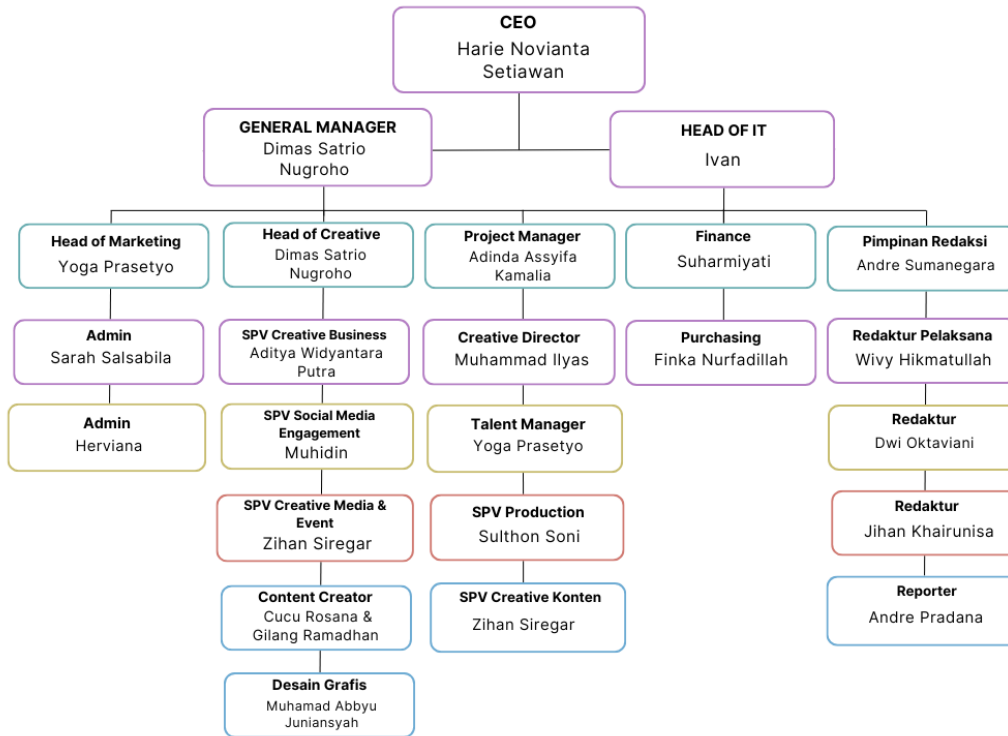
CEO
Harie Novianta Setiawan

GENERAL MANAGER
Dimas Satrio Nugroho

HEAD OF IT
Ivan

Head of Marketing
Yoga Prasetyo

Admin
Sarah Salsabila

Admin
Herviana

Head of Creative
Dimas Satrio Nugroho

SPV Creative Business
Aditya Widyantara Putra

SPV Social Media Engagement
Muhidin

SPV Creative Media & Event
Zihan Siregar

Content Creator
Cucu Rosana & Gilang Ramadhan

Desain Grafis
Muhamad Abbyu Juniansyah

Project Manager
Adinda Assyifa Kamalia

Creative Director
Muhammad Ilyas

Talent Manager
Yoga Prasetyo

SPV Production
Sulthon Soni

SPV Creative Konten
Zihan Siregar

Finance
Suharmiyati

Purchasing
Finka Nurfadillah

Pimpinan Redaksi
Andre Sumanegara

Redaktur Pelaksana
Wivy Hikmatullah

Redaktur
Dwi Oktaviani

Redaktur
Jihan Khairunisa

Reporter
Andre Pradana